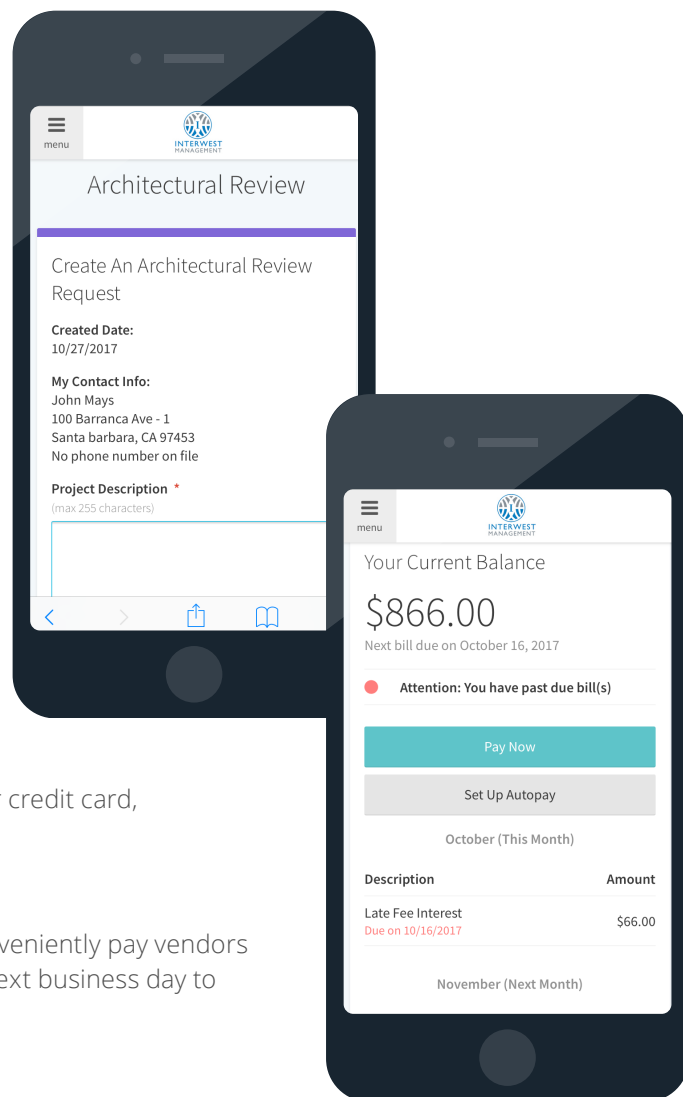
menu

INTERWEST
MANAGEMENT

Architectural Review

Create An Architectural Review Request

Created Date:
10/27/2017

My Contact Info:
John Mays
100 Barranca Ave - 1
Santa barbara, CA 97453
No phone number on file

Project Description *
(max 255 characters)

r credit card,

veniently pay vendors
ext business day to

menu

INTERWEST
MANAGEMENT

Your Current Balance

$866.00

Next bill due on October 16, 2017

Attention: You have past due bill(s)

Pay Now

Set Up Autopay

October (This Month)

| Description | Amount |
|---|---|
| Late Fee Interest<br>Due on 10/16/2017 | $66.00 |

November (Next Month)